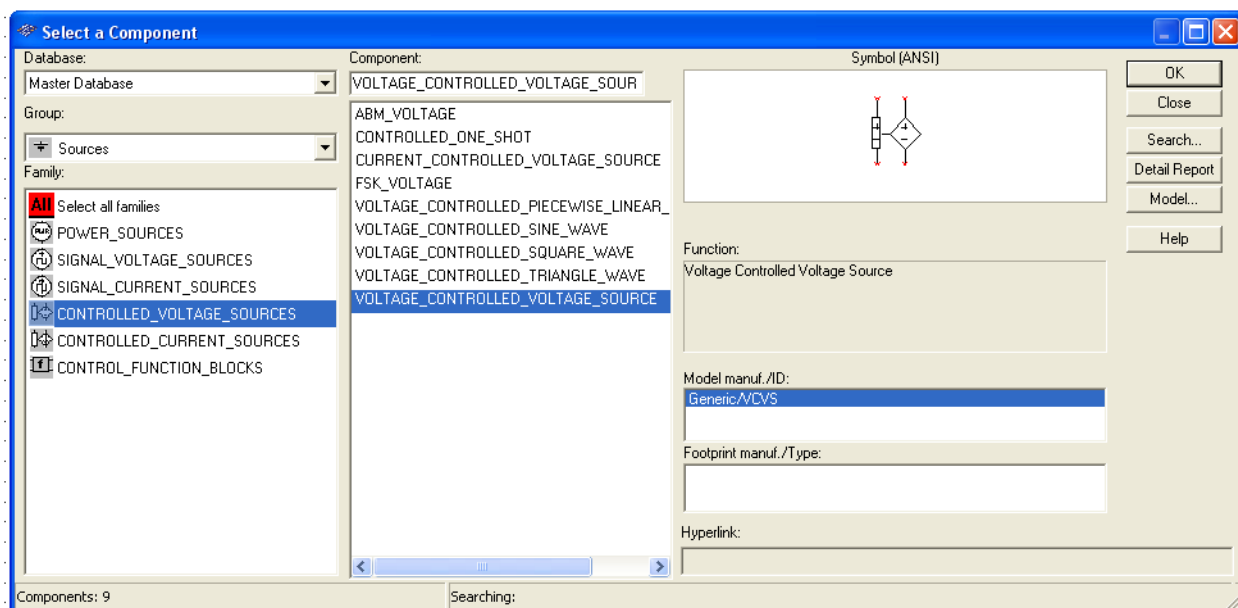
Select a Component

Database:
Master Database
Group:
Sources
Family:
All Select all families
POWER_SOURCES
SIGNAL_VOLTAGE_SOURCES
SIGNAL_CURRENT_SOURCES
CONTROLLED_VOLTAGE_SOURCES
CONTROLLED_CURRENT_SOURCES
CONTROL_FUNCTION_BLOCKS

Component:
VOLTAGE_CONTROLLED_VOLTAGE_SOUR
ABM_VOLTAGE
CONTROLLED_ONE_SHOT
CURRENT_CONTROLLED_VOLTAGE_SOURCE
FSK_VOLTAGE
VOLTAGE_CONTROLLED_PIECEWISE_LINEAR_
VOLTAGE_CONTROLLED_SINE_WAVE
VOLTAGE_CONTROLLED_SQUARE_WAVE
VOLTAGE_CONTROLLED_TRIANGLE_WAVE
VOLTAGE_CONTROLLED_VOLTAGE_SOURCE

Symbol (ANSI)
+
-

Function:
Voltage Controlled Voltage Source

Model manuf./ID:
Generic/VCVS

Footprint manuf./Type:

Hyperlink:

OK
Close
Search...
Detail Report
Model...
Help

Components: 9
Searching: